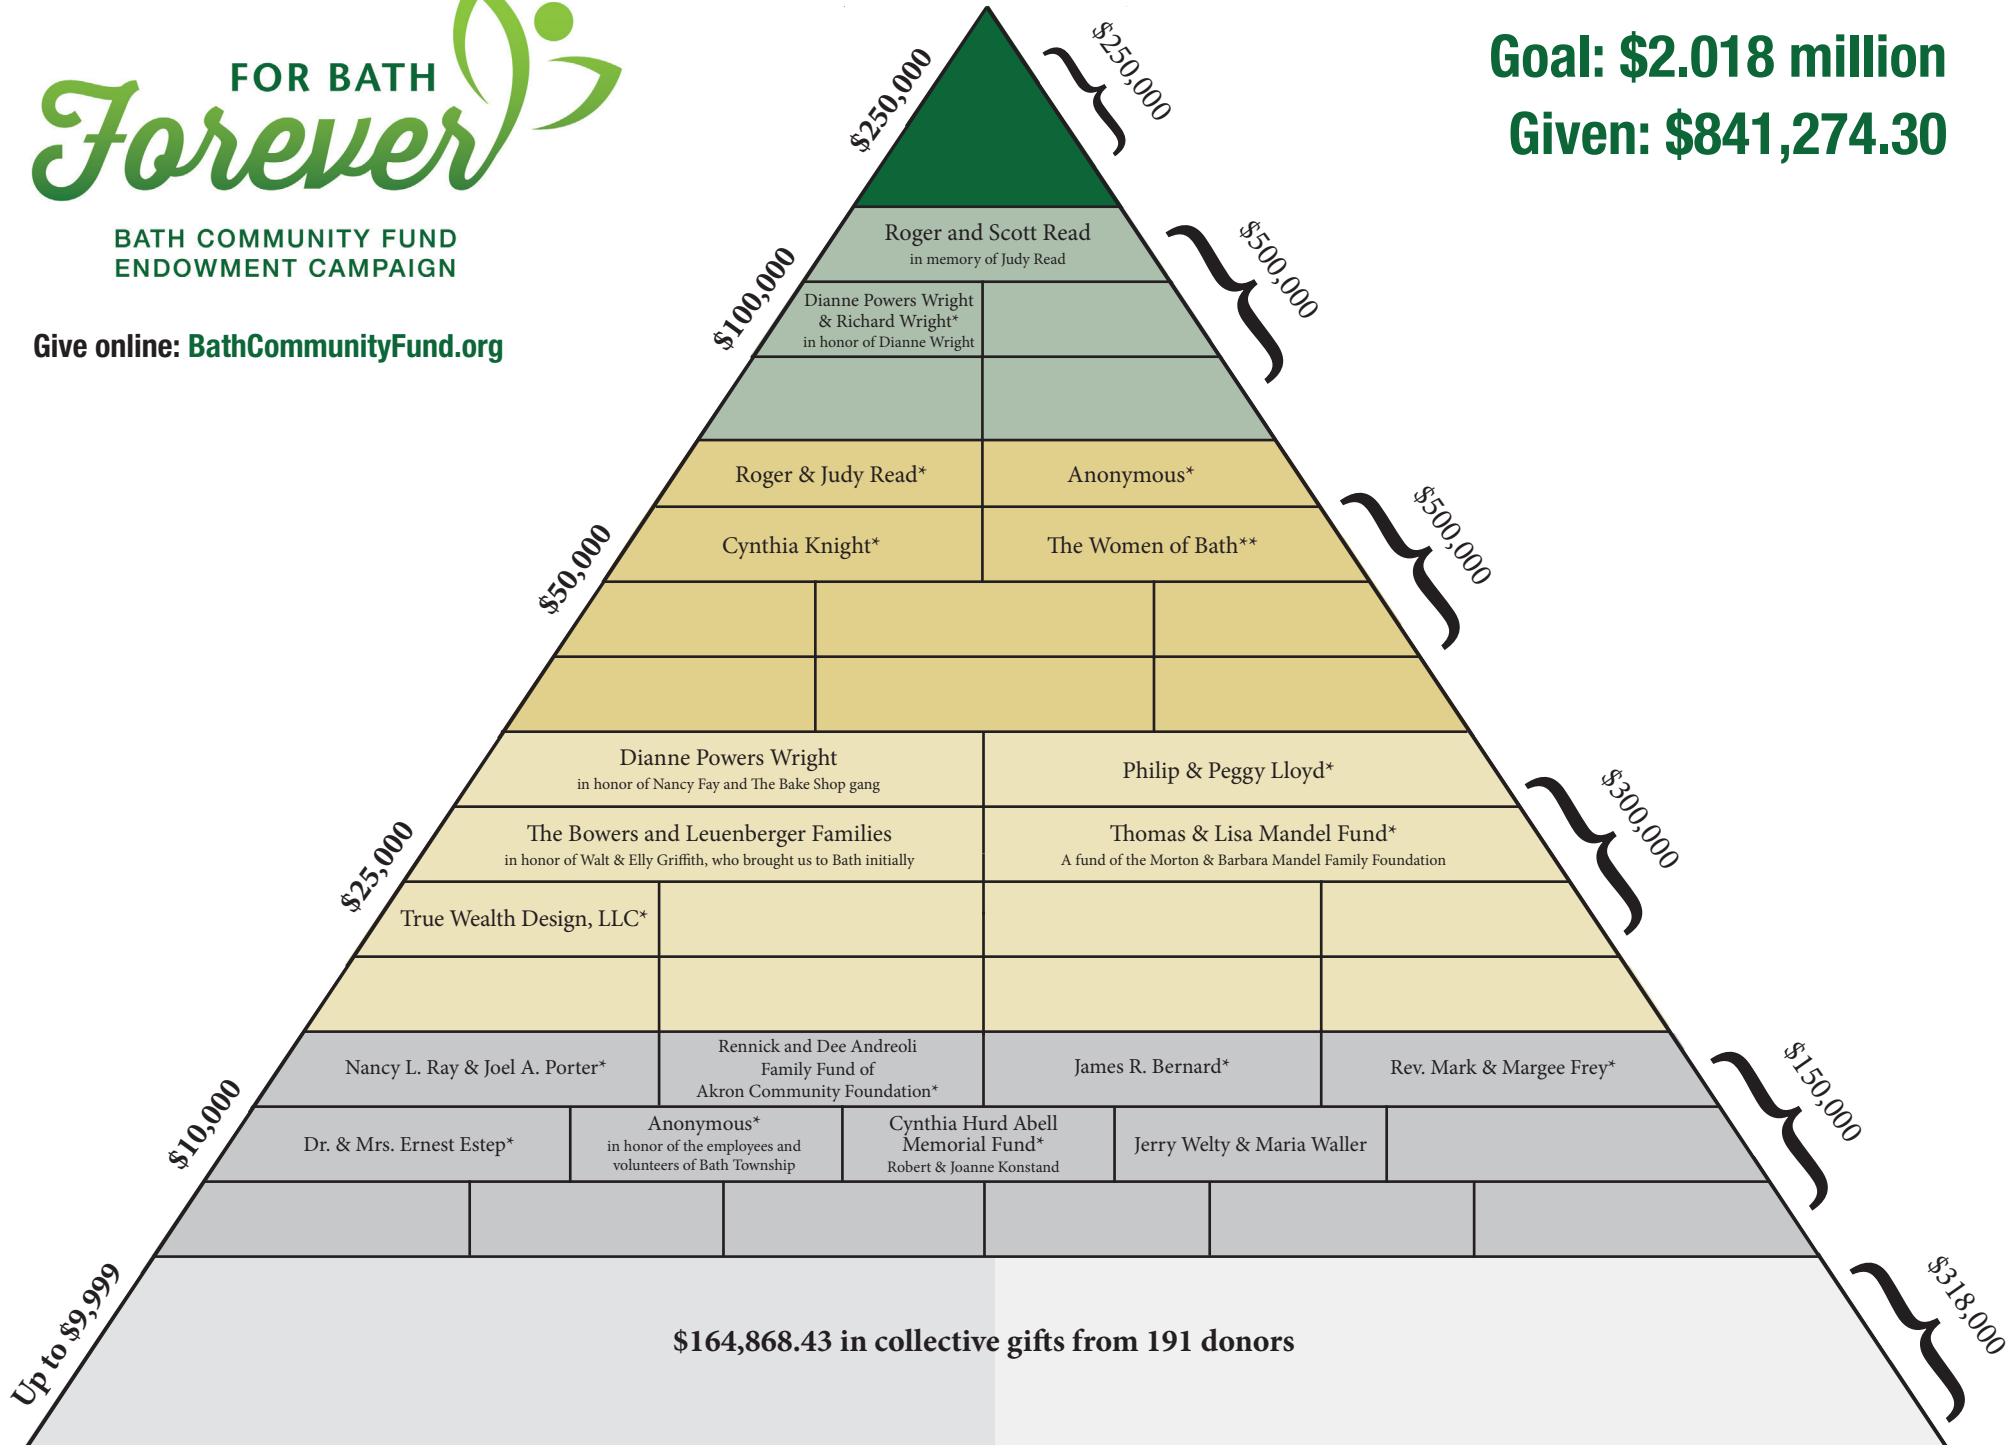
FOR BATH
Forever
BATH COMMUNITY FUND
ENDOWMENT CAMPAIGN

Give online: BathCommunityFund.org

Goal: $2.018 million
Given: $841,274.30

$250,000
$250,000

$100,000
Roger and Scott Read
in memory of Judy Read
Dianne Powers Wright & Richard Wright*
in honor of Dianne Wright
$500,000

$50,000
Roger & Judy Read*
Anonymous*
Cynthia Knight*
The Women of Bath**
$500,000

$25,000
Dianne Powers Wright
in honor of Nancy Fay and The Bake Shop gang
Philip & Peggy Lloyd*
The Bowers and Leuenberger Families
in honor of Walt & Elly Griffith, who brought us to Bath initially
Thomas & Lisa Mandel Fund*
A fund of the Morton & Barbara Mandel Family Foundation
True Wealth Design, LLC*
$300,000

$10,000
Nancy L. Ray & Joel A. Porter*
Rennick and Dee Andreoli Family Fund of Akron Community Foundation*
James R. Bernard*
Rev. Mark & Margee Frey*
Dr. & Mrs. Ernest Estep*
Anonymous*
in honor of the employees and volunteers of Bath Township
Cynthia Hurd Abell Memorial Fund*
Robert & Joanne Konstand
Jerry Welty & Maria Waller
$150,000

Up to $9,999
$164,868.43 in collective gifts from 191 donors
$318,000